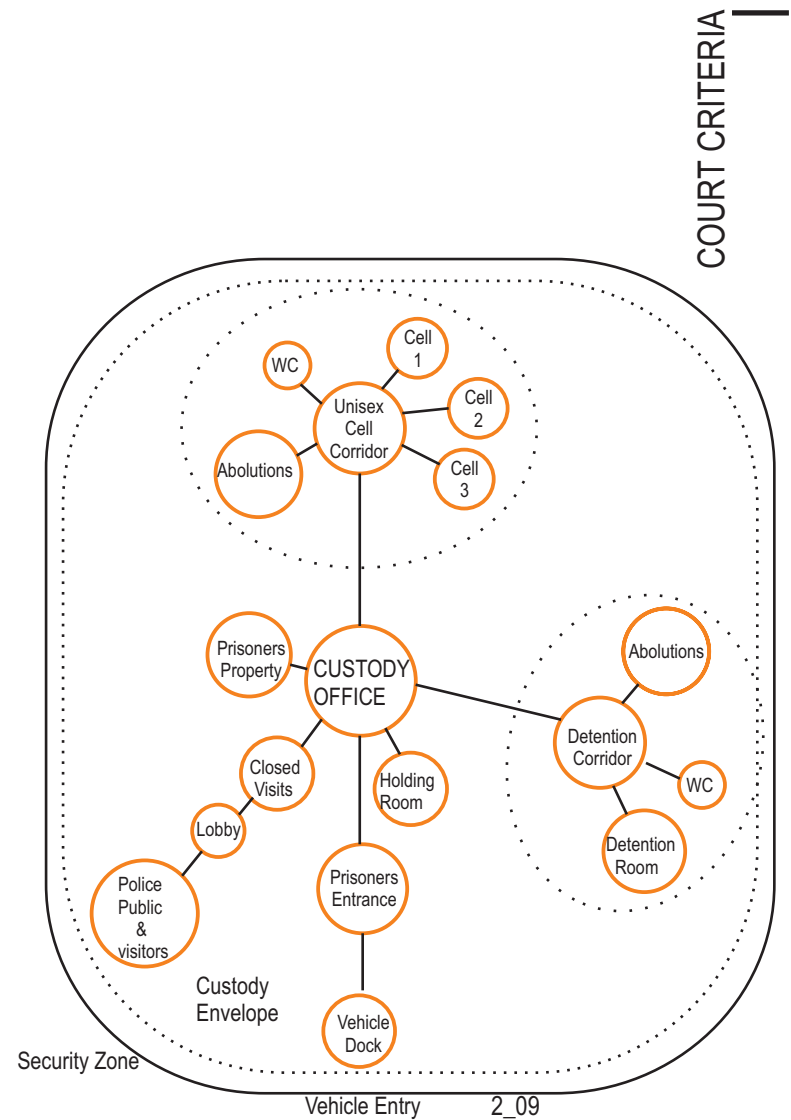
COURT CRITERIA

WC

Cell 1

Unisex Cell Corridor

Cell 2

Abolutions

Cell 3

Prisoners Property

CUSTODY OFFICE

Abolutions

Detention Corridor

Closed Visits

Holding Room

WC

Lobby

Detention Room

Police Public & visitors

Prisoners Entrance

Custody Envelope

Vehicle Dock

Security Zone

Vehicle Entry

2_09